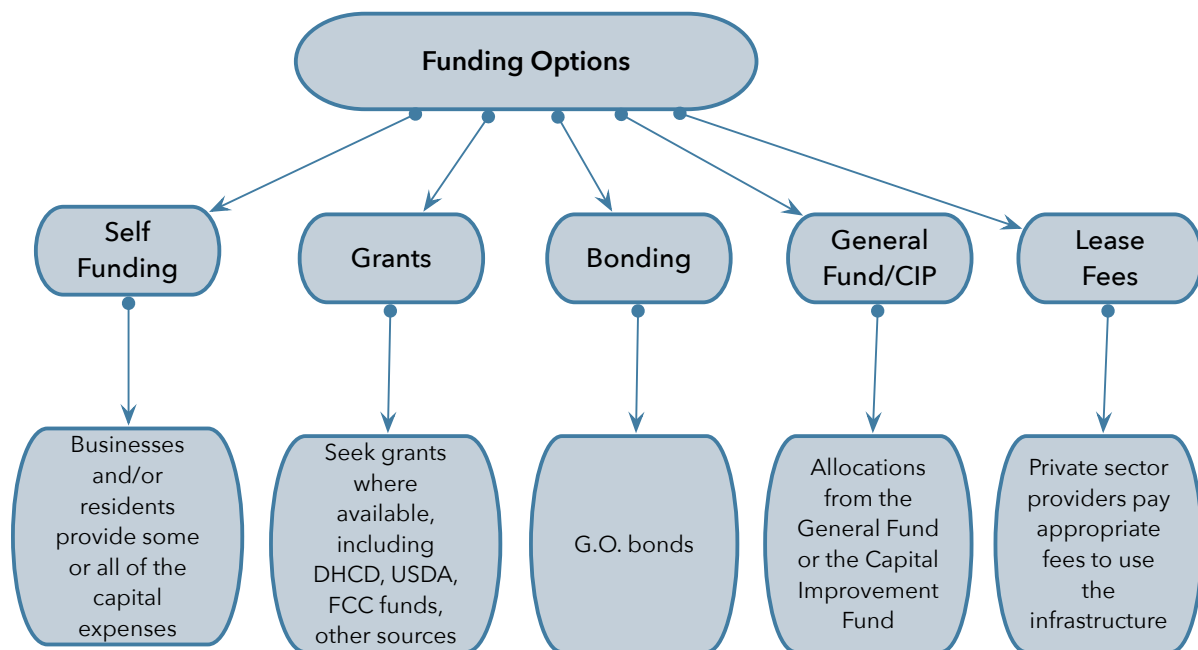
Funding Options

Self Funding

Grants

Bonding

General Fund/CIP

Lease Fees

Businesses and/or residents provide some or all of the capital expenses

Seek grants where available, including DHCD, USDA, FCC funds, other sources

G.O. bonds

Allocations from the General Fund or the Capital Improvement Fund

Private sector providers pay appropriate fees to use the infrastructure